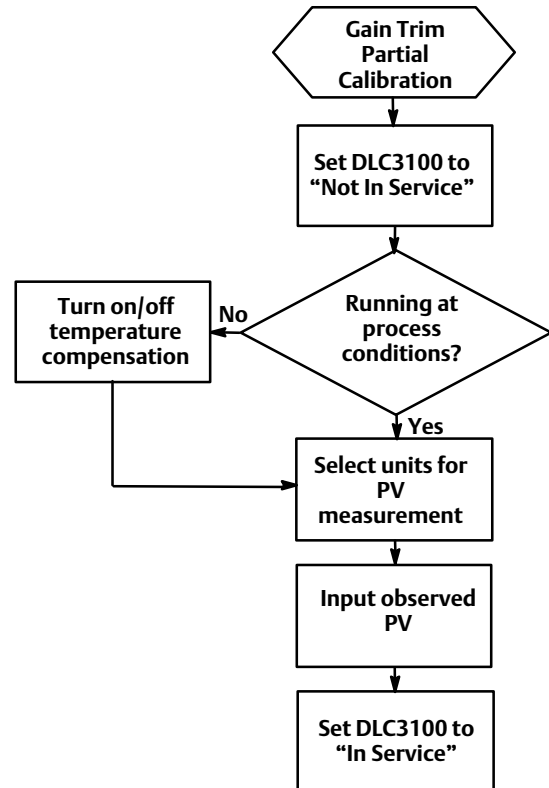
Gain Trim Partial Calibration

Set DLC3100 to “Not In Service”

Running at process conditions?

No

Turn on/off temperature compensation

Yes

Select units for PV measurement

Input observed PV

Set DLC3100 to “In Service”